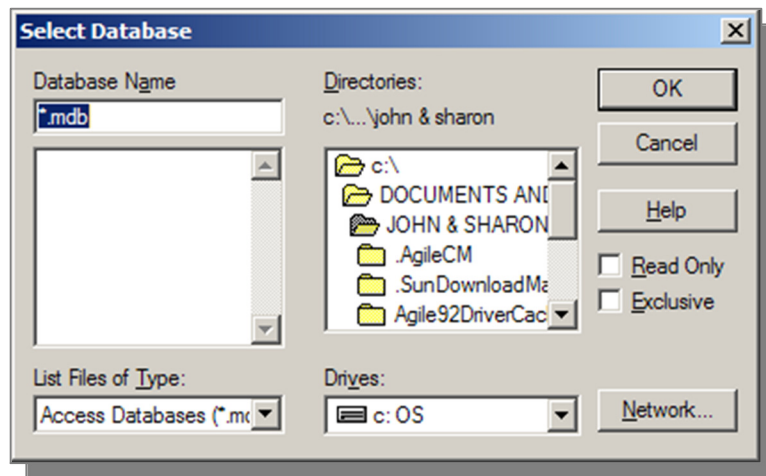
Select Database

Database Name

*.mdb

Directories:

c:\...\john & sharon

c:\

DOCUMENTS AND

JOHN & SHARON

.AgileCM

.SunDownloadMa

Agile92DriverCac

OK

Cancel

Help

Read Only

Exclusive

List Files of Type:

Access Databases (*.md

Drives:

c: OS

Network...